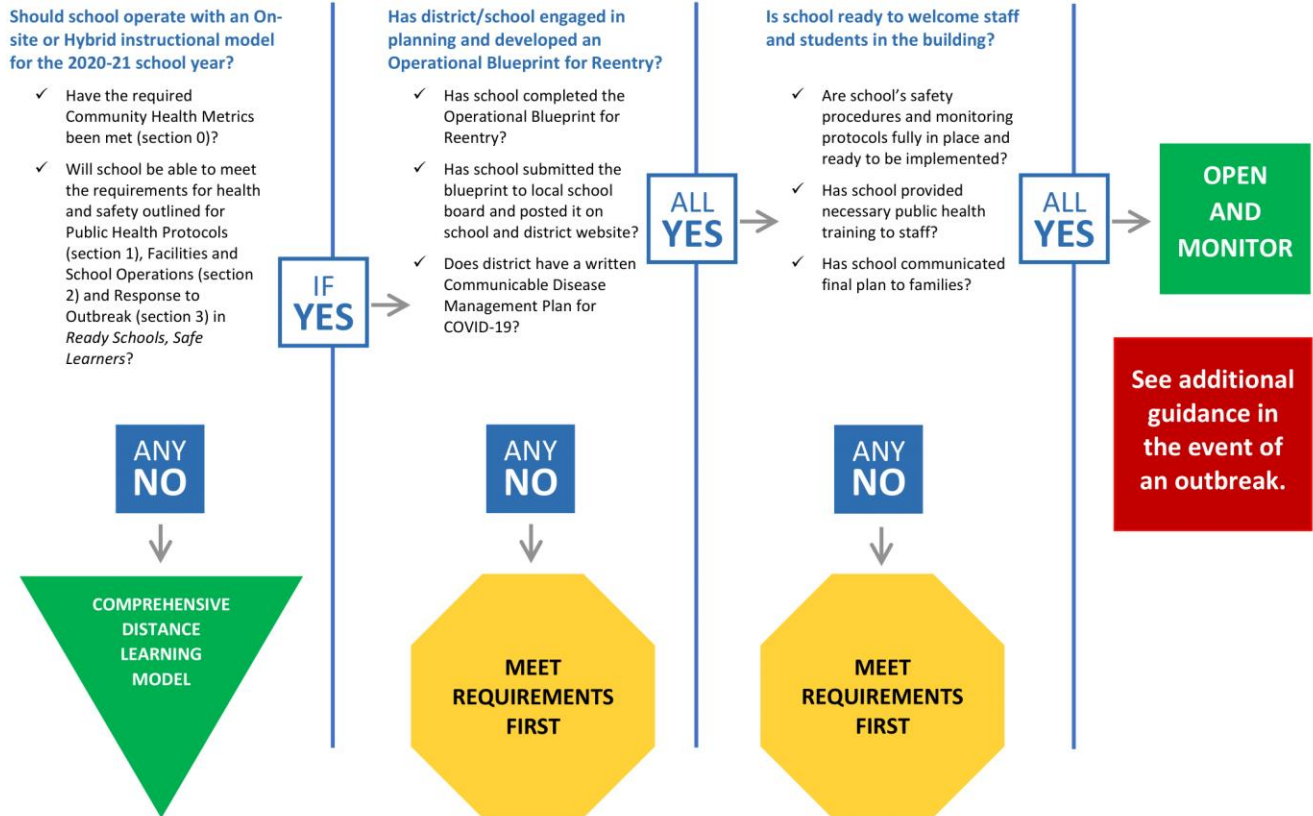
Should school operate with an On-site or Hybrid instructional model for the 2020-21 school year?

✓ Have the required Community Health Metrics been met (section 0)?

✓ Will school be able to meet the requirements for health and safety outlined for Public Health Protocols (section 1), Facilities and School Operations (section 2) and Response to Outbreak (section 3) in *Ready Schools, Safe Learners*?

ANY NO

COMPREHENSIVE DISTANCE LEARNING MODEL

IF YES

Has district/school engaged in planning and developed an Operational Blueprint for Reentry?

✓ Has school completed the Operational Blueprint for Reentry?

✓ Has school submitted the blueprint to local school board and posted it on school and district website?

✓ Does district have a written Communicable Disease Management Plan for COVID-19?

ANY NO

MEET REQUIREMENTS FIRST

ALL YES

Is school ready to welcome staff and students in the building?

✓ Are school's safety procedures and monitoring protocols fully in place and ready to be implemented?

✓ Has school provided necessary public health training to staff?

✓ Has school communicated final plan to families?

ANY NO

MEET REQUIREMENTS FIRST

ALL YES

OPEN AND MONITOR

See additional guidance in the event of an outbreak.